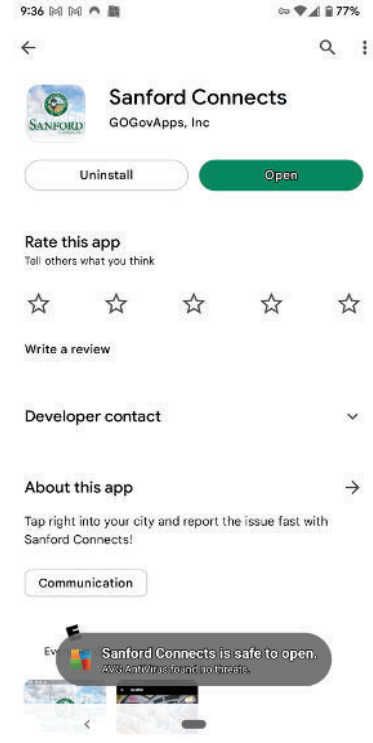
9:36 77%

Sanford Connects
GOGovApps, Inc

SANFORD

Uninstall

Open

Rate this app
Tell others what you think

Write a review

Developer contact

About this app

Tap right into your city and report the issue fast with Sanford Connects!

Communication

Ev

Sanford Connects is safe to open.
AVG AntiVirus found no threats.